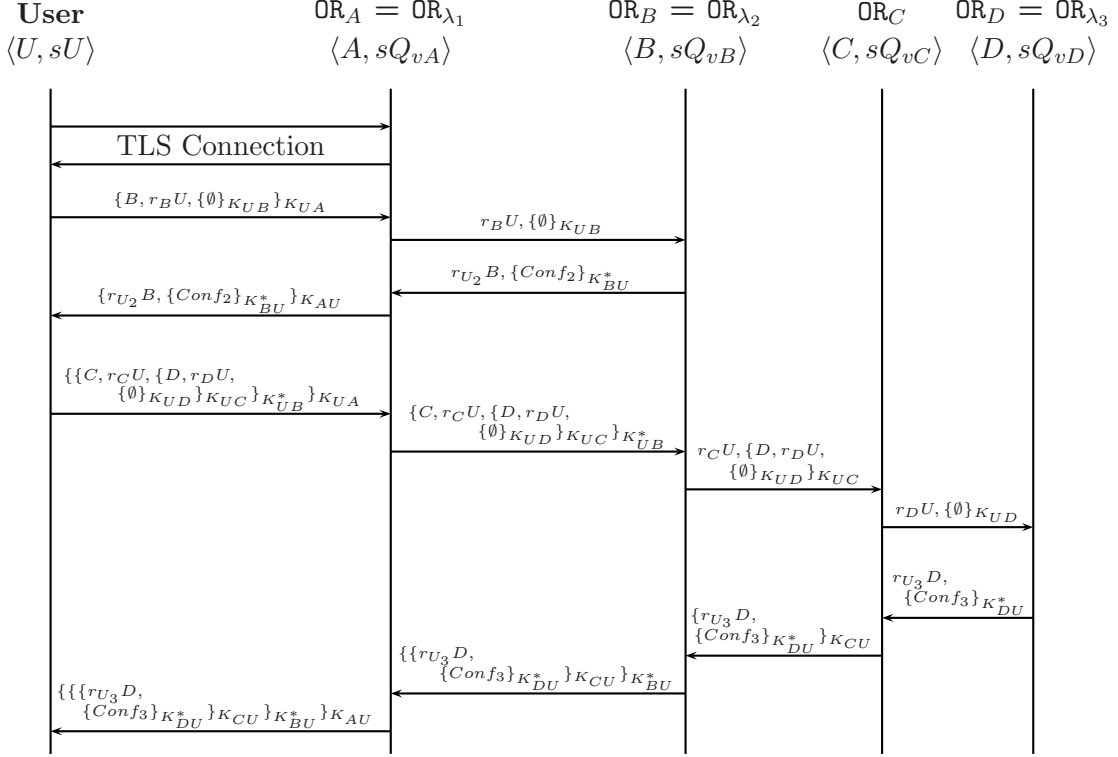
User $\langle U, sU \rangle$

$\mathtt{OR}_A = \mathtt{OR}_{\lambda_1}$ $\langle A, sQ_{vA} \rangle$

$\mathtt{OR}_B = \mathtt{OR}_{\lambda_2}$ $\langle B, sQ_{vB} \rangle$

$\mathtt{OR}_C$ $\langle C, sQ_{vC} \rangle$

$\mathtt{OR}_D = \mathtt{OR}_{\lambda_3}$ $\langle D, sQ_{vD} \rangle$

TLS Connection

$\{B, r_B U, \{\emptyset\}_{K_{UB}}\}_{K_{UA}}$

$r_B U, \{\emptyset\}_{K_{UB}}$

$r_{U_2} B, \{Conf_2\}_{K^*_{BU}}$

$\{r_{U_2} B, \{Conf_2\}_{K^*_{BU}}\}_{K_{AU}}$

$\{\{C, r_C U, \{D, r_D U, \{\emptyset\}_{K_{UD}}\}_{K_{UC}}\}_{K^*_{UB}}\}_{K_{UA}}$

$\{C, r_C U, \{D, r_D U, \{\emptyset\}_{K_{UD}}\}_{K_{UC}}\}_{K^*_{UB}}$

$r_C U, \{D, r_D U, \{\emptyset\}_{K_{UD}}\}_{K_{UC}}$

$r_D U, \{\emptyset\}_{K_{UD}}$

$r_{U_3} D, \{Conf_3\}_{K^*_{DU}}$

$\{r_{U_3} D, \{Conf_3\}_{K^*_{DU}}\}_{K_{CU}}$

$\{\{r_{U_3} D, \{Conf_3\}_{K^*_{DU}}\}_{K_{CU}}\}_{K^*_{BU}}$

$\{\{\{r_{U_3} D, \{Conf_3\}_{K^*_{DU}}\}_{K_{CU}}\}_{K^*_{BU}}\}_{K_{AU}}$